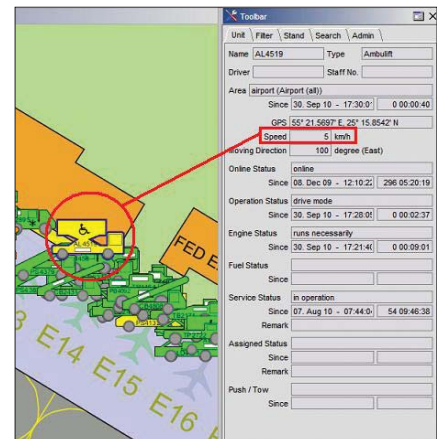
Toolbar

Unit | Filter | Stand | Search | Admin

Name AL4519 Type Ambulift
Driver Staff No.
Area airport (Airport (all))
Since 30. Sep 10 - 17:30:0 0 00:00:40
GPS 55° 21.5697' E, 25° 15.8542' N
Speed 5 km/h
Moving Direction 100 degree (East)

Online Status online
Since 08. Dec 09 - 12:10:2 296 05:20:19

Operation Status drive mode
Since 30. Sep 10 - 17:28:0 0 00:02:37

Engine Status runs necessarily
Since 30. Sep 10 - 17:21:4 0 00:09:01

Fuel Status
Since

Service Status in operation
Since 07. Aug 10 - 07:44:0 54 09:46:38
Remark

Assigned Status
Since
Remark

Push / Tow
Since

FED E

E14 E15 E16